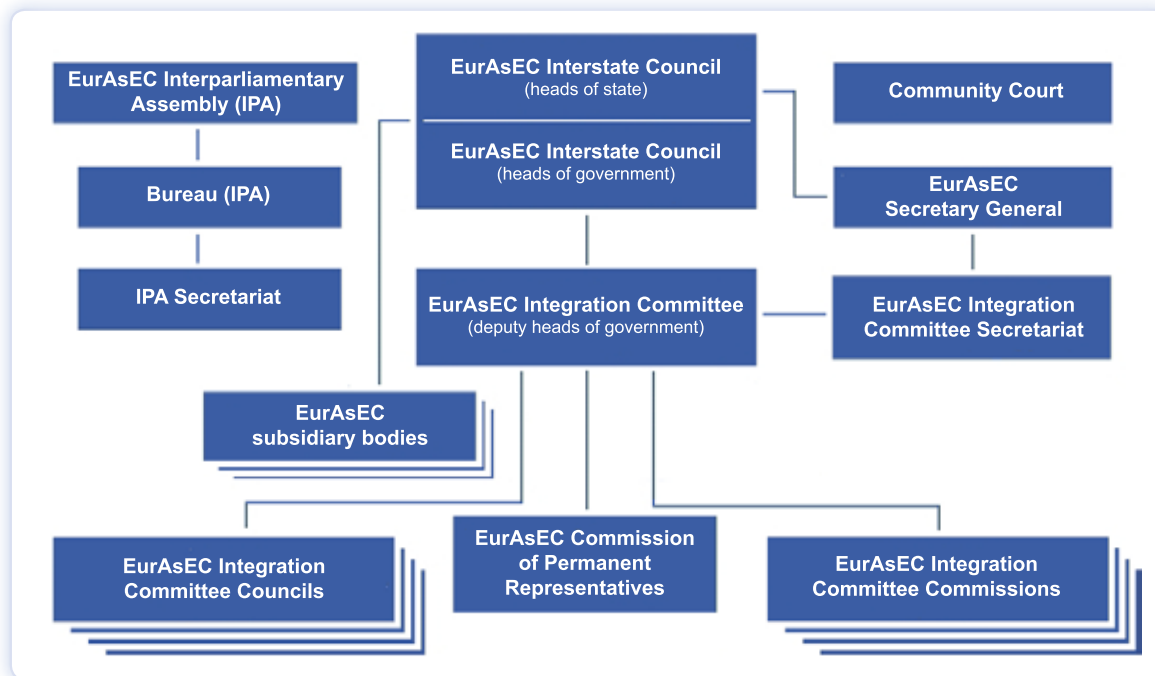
EurAsEC Interparliamentary Assembly (IPA)

Bureau (IPA)

IPA Secretariat

EurAsEC Interstate Council
(heads of state)

EurAsEC Interstate Council
(heads of government)

Community Court

EurAsEC Secretary General

EurAsEC Integration Committee
(deputy heads of government)

EurAsEC Integration Committee Secretariat

EurAsEC subsidiary bodies

EurAsEC Integration Committee Councils

EurAsEC Commission of Permanent Representatives

EurAsEC Integration Committee Commissions